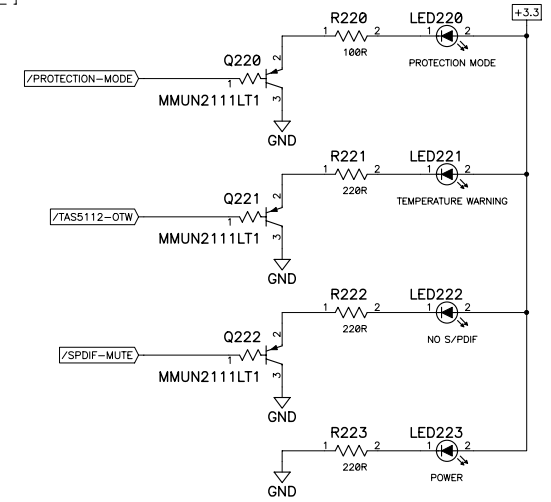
+3.3

R220
1 2
100R

LED220
1 2
PROTECTION MODE

Q220
/PROTECTION-MODE
1
2
3
MMUN2111LT1
GND

R221
1 2
220R

LED221
1 2
TEMPERATURE WARNING

Q221
/TAS5112-OTW
1
2
3
MMUN2111LT1
GND

R222
1 2
220R

LED222
1 2
NO S/PDIF

Q222
/SPDIF-MUTE
1
2
3
MMUN2111LT1
GND

R223
1 2
220R

LED223
1 2
POWER

GND